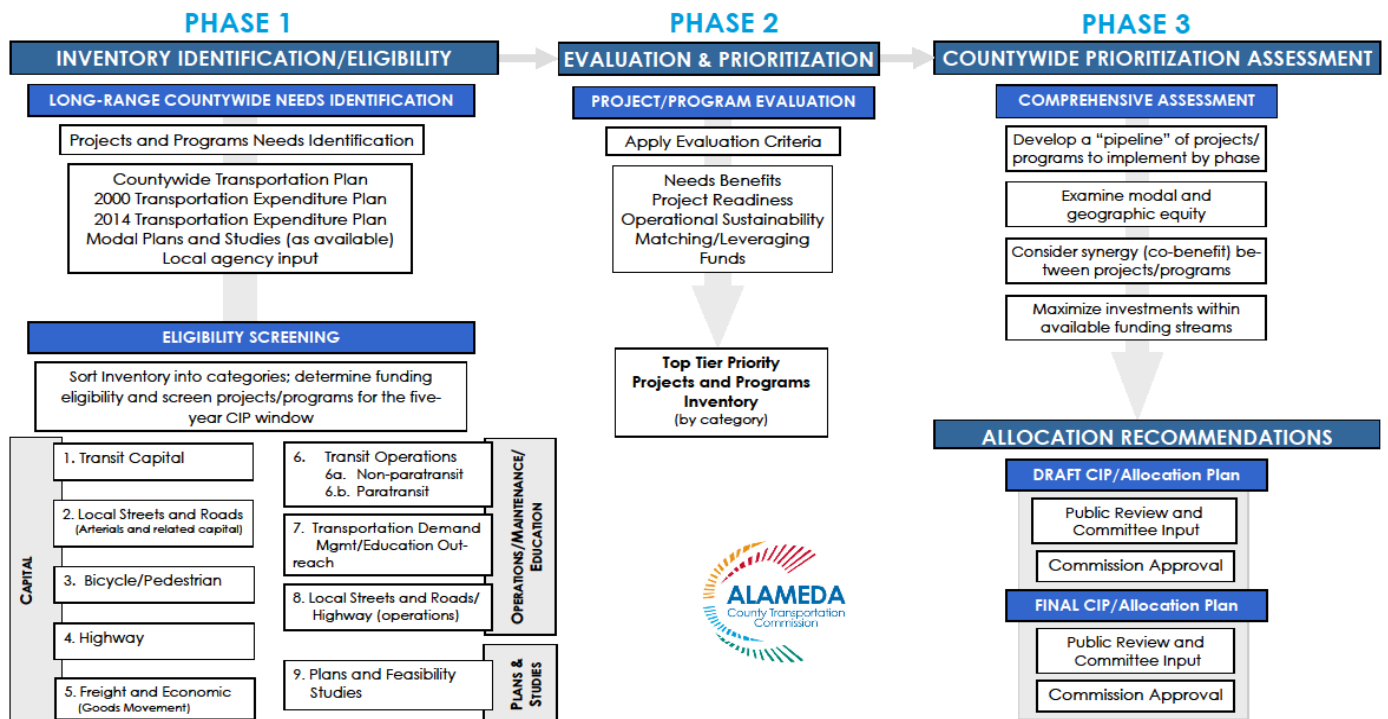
PHASE 1

INVENTORY IDENTIFICATION/ELIGIBILITY

LONG-RANGE COUNTYWIDE NEEDS IDENTIFICATION

Projects and Programs Needs Identification

Countywide Transportation Plan
2000 Transportation Expenditure Plan
2014 Transportation Expenditure Plan
Modal Plans and Studies (as available)
Local agency input

ELIGIBILITY SCREENING

Sort Inventory into categories; determine funding eligibility and screen projects/programs for the five-year CIP window

CAPITAL

1. Transit Capital

2. Local Streets and Roads (Arterials and related capital)

3. Bicycle/Pedestrian

4. Highway

5. Freight and Economic (Goods Movement)

OPERATIONS/MAINTENANCE/EDUCATION

6. Transit Operations
6a. Non-paratransit
6.b. Paratransit

7. Transportation Demand Mgmt/Education Outreach

8. Local Streets and Roads/ Highway (operations)

PLANS & STUDIES

9. Plans and Feasibility Studies

PHASE 2

EVALUATION & PRIORITIZATION

PROJECT/PROGRAM EVALUATION

Apply Evaluation Criteria

Needs Benefits
Project Readiness
Operational Sustainability
Matching/Leveraging Funds

Top Tier Priority Projects and Programs Inventory
(by category)

ALAMEDA
County Transportation Commission

PHASE 3

COUNTYWIDE PRIORITIZATION ASSESSMENT

COMPREHENSIVE ASSESSMENT

Develop a "pipeline" of projects/ programs to implement by phase

Examine modal and geographic equity

Consider synergy (co-benefit) between projects/programs

Maximize investments within available funding streams

ALLOCATION RECOMMENDATIONS

DRAFT CIP/Allocation Plan

Public Review and Committee Input

Commission Approval

FINAL CIP/Allocation Plan

Public Review and Committee Input

Commission Approval